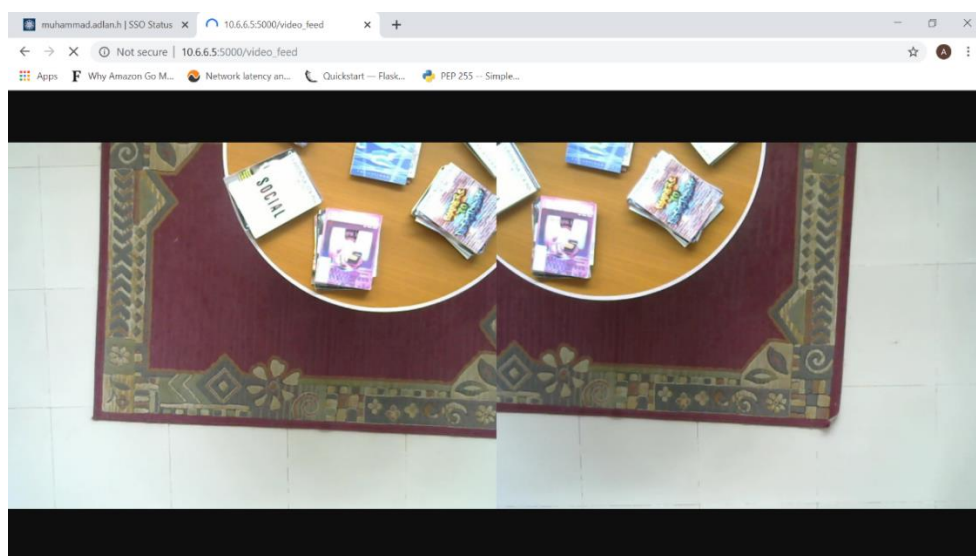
muhammad.adlan.h | SSO Status ×
10.6.6.5:5000/video_feed ×
+

Not secure | 10.6.6.5:5000/video_feed

Apps
Why Amazon Go M...
Network latency an...
Quickstart — Flask...
PEP 255 -- Simple...

A

SOCIAL